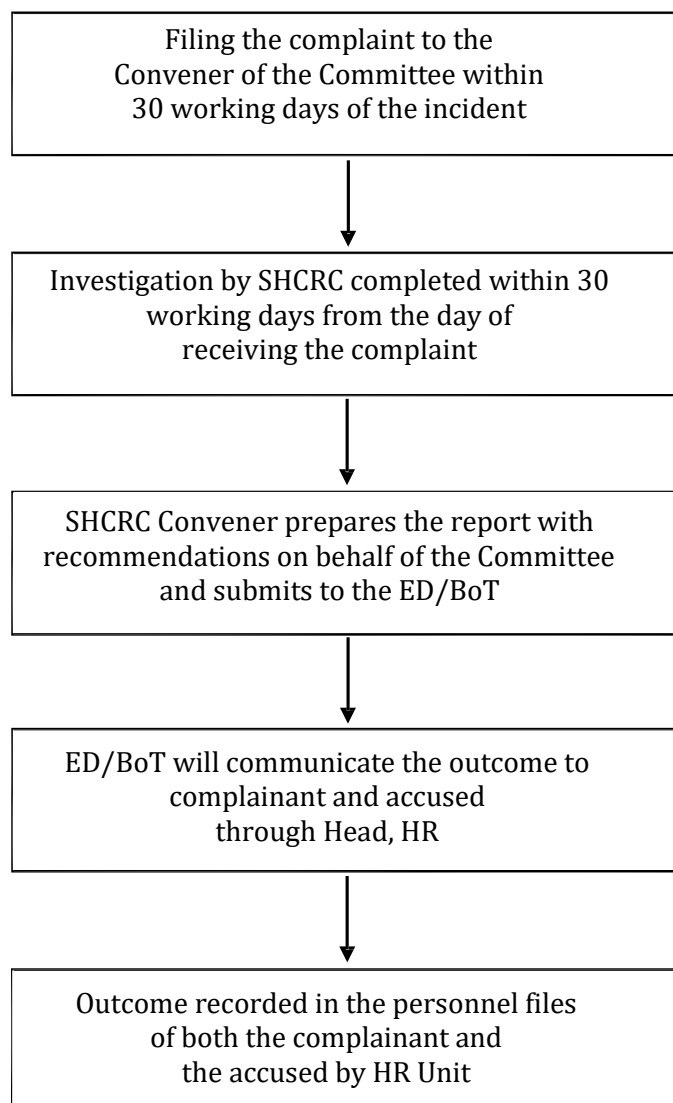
Filing the complaint to the Convener of the Committee within 30 working days of the incident

Investigation by SHCRC completed within 30 working days from the day of receiving the complaint

SHCRC Convener prepares the report with recommendations on behalf of the Committee and submits to the ED/BoT

ED/BoT will communicate the outcome to complainant and accused through Head, HR

Outcome recorded in the personnel files of both the complainant and the accused by HR Unit